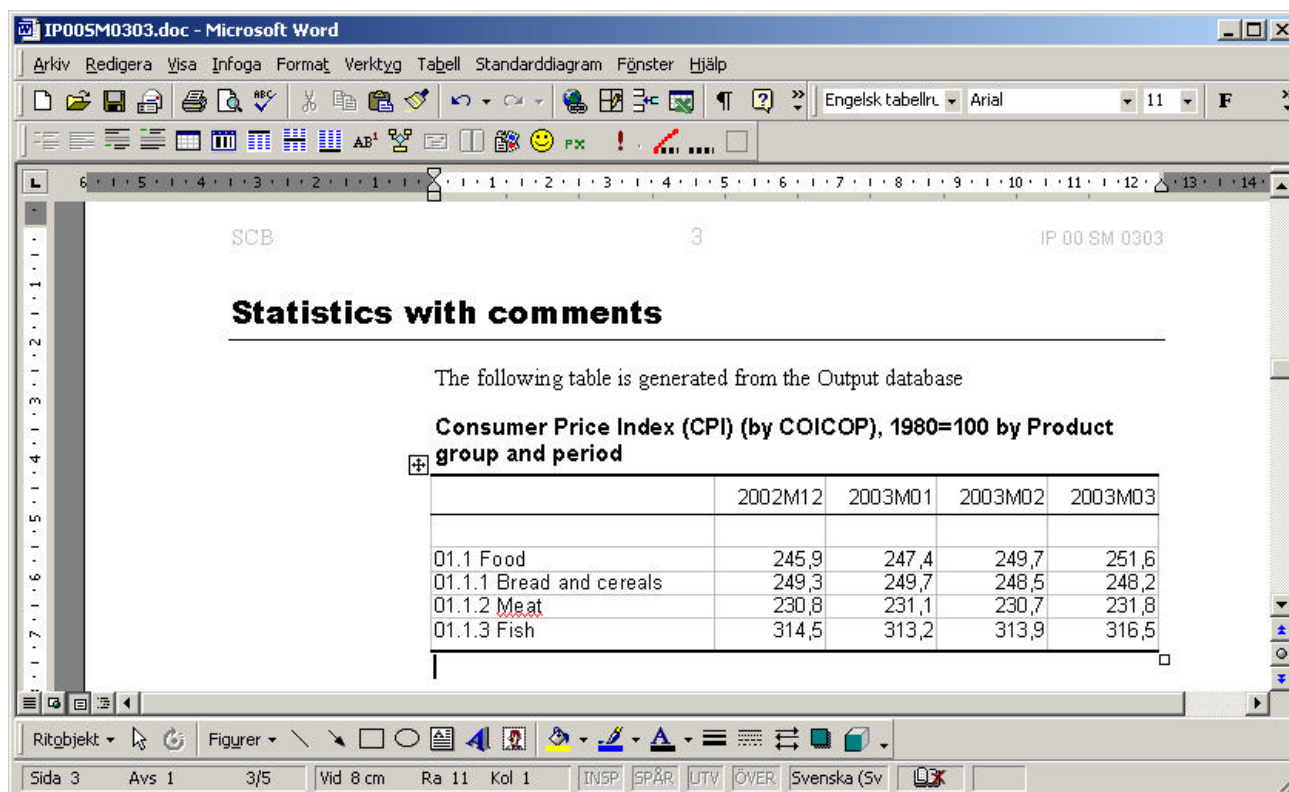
IP00SM0303.doc - Microsoft Word

Arkiv Redigera Visa Infoga Format Verktyg Tabell Standarddiagram Fönster Hjälp

Engelsk tabellru Arial 11 F

6 5 4 3 2 1 1 2 3 4 5 6 7 8 9 10 11 12 13 14

SCB 3 IP 00 SM 0303

**Statistics with comments**

The following table is generated from the Output database

**Consumer Price Index (CPI) (by COICOP), 1980=100 by Product group and period**

| | 2002M12 | 2003M01 | 2003M02 | 2003M03 |
|---|---|---|---|---|
| | | | | |
| 01.1 Food | 245,9 | 247,4 | 249,7 | 251,6 |
| 01.1.1 Bread and cereals | 249,3 | 249,7 | 248,5 | 248,2 |
| 01.1.2 Meat | 230,8 | 231,1 | 230,7 | 231,8 |
| 01.1.3 Fish | 314,5 | 313,2 | 313,9 | 316,5 |

Ritobjekt Figurer

Sida 3 Avs 1 3/5 Vid 8 cm Ra 11 Kol 1 INSP SPÅR UTV ÖVER Svenska (Sv